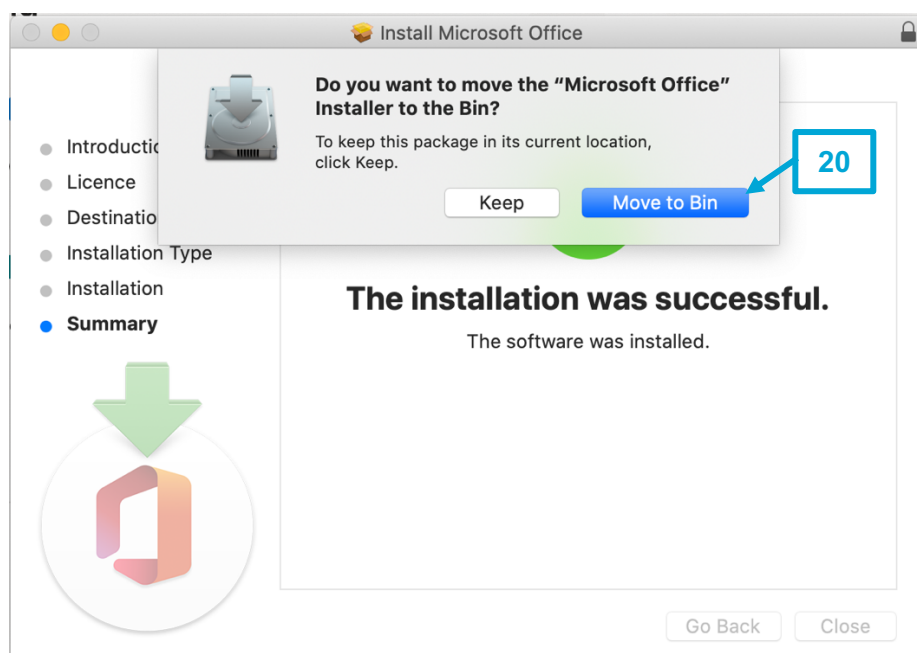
Install Microsoft Office

Do you want to move the “Microsoft Office” Installer to the Bin?

To keep this package in its current location, click Keep.

Keep

Move to Bin

20

Introductio

Licence

Destinatio

Installation Type

Installation

Summary

The installation was successful.

The software was installed.

Go Back

Close